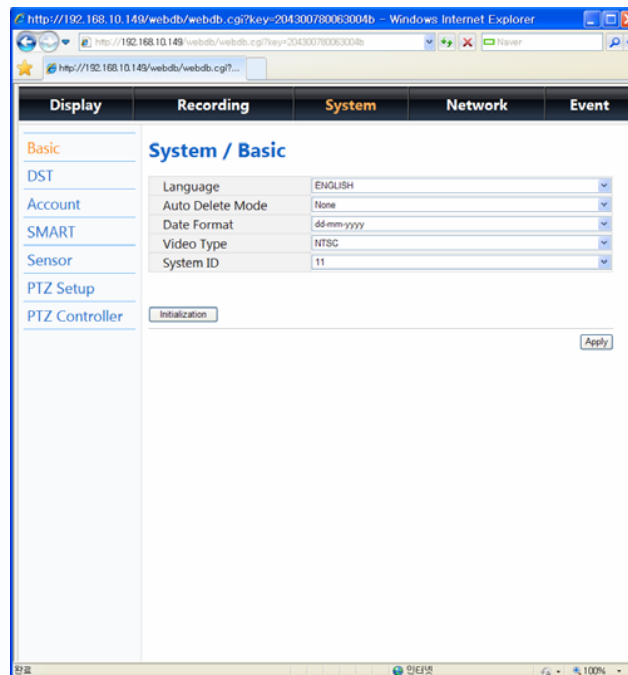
http://192.168.10.149/webdb/webdb.cgi?key=204300780063004b - Windows Internet Explorer

http://192.168.10.149/webdb/webdb.cgi?key=204300780063004b

Naver

http://192.168.10.149/webdb/webdb.cgi?...

Display | Recording | System | Network | Event

Basic
DST
Account
SMART
Sensor
PTZ Setup
PTZ Controller

System / Basic

| | |
|---|---|
| Language | ENGLISH |
| Auto Delete Mode | None |
| Date Format | dd-mm-yyyy |
| Video Type | NTSC |
| System ID | 11 |

Initialization

Apply

완료

인터넷

100%